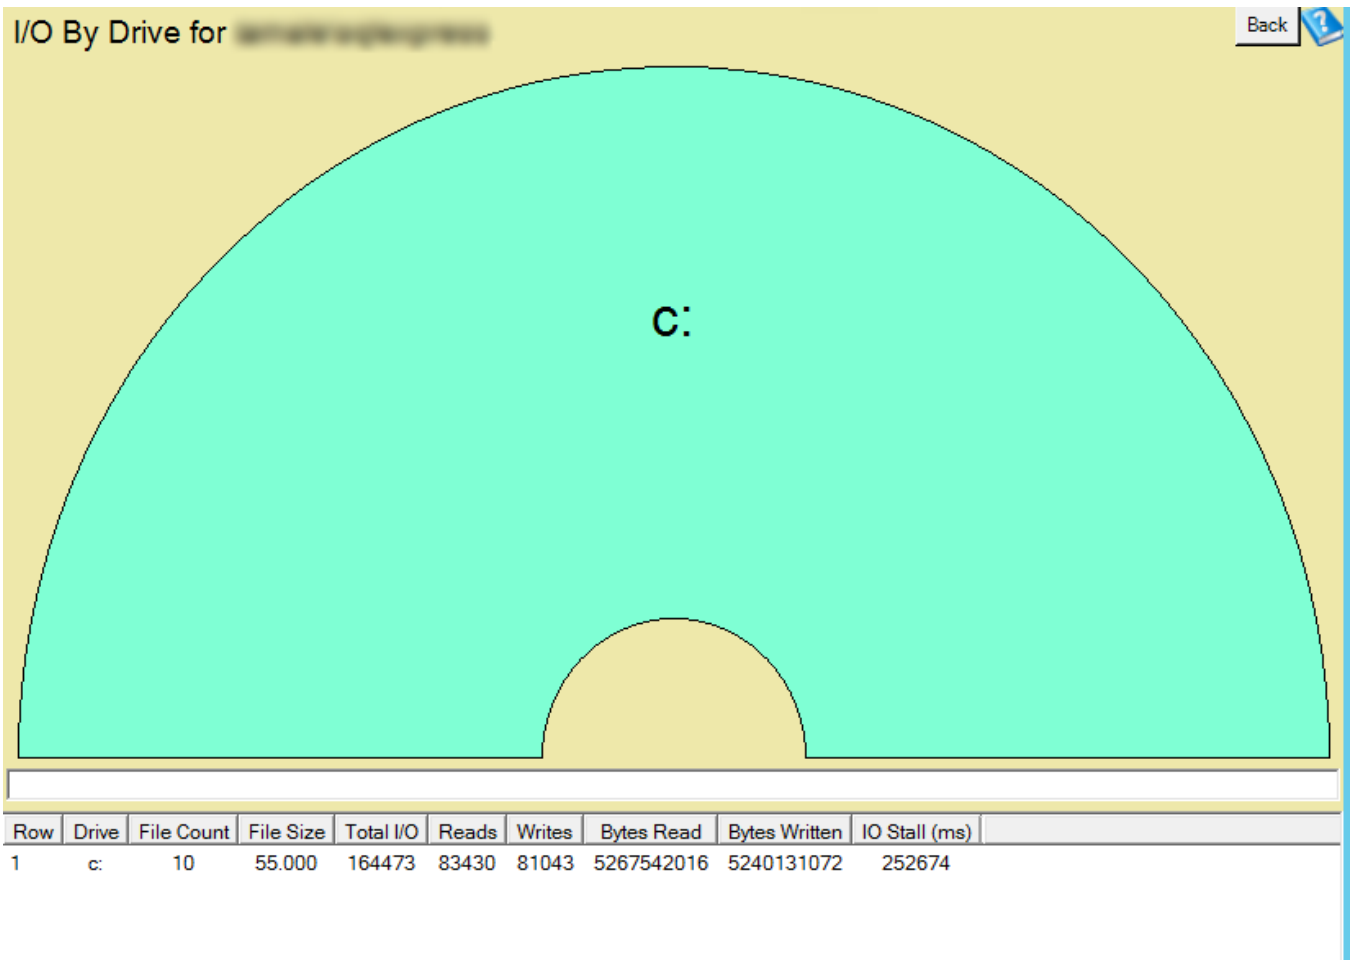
I/O By Drive for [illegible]

Back

c:

| Row | Drive | File Count | File Size | Total I/O | Reads | Writes | Bytes Read | Bytes Written | IO Stall (ms) |
|---|---|---|---|---|---|---|---|---|---|
| 1 | c: | 10 | 55.000 | 164473 | 83430 | 81043 | 5267542016 | 5240131072 | 252674 |